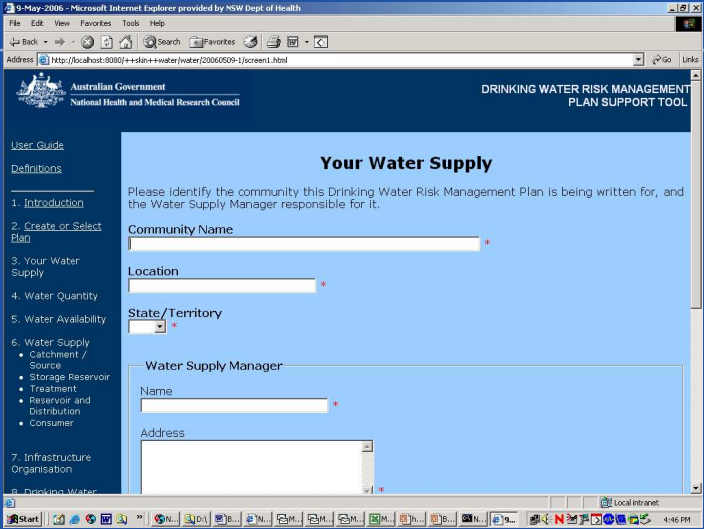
9-May-2006 - Microsoft Internet Explorer provided by NSW Dept of Health

File Edit View Favorites Tools Help

Back Search Favorites

Address http://localhost:8080/++skin++water/water/20060509-1/screen1.html Go Links

Australian Government
National Health and Medical Research Council

DRINKING WATER RISK MANAGEMENT PLAN SUPPORT TOOL

User Guide

Definitions

1. Introduction

2. Create or Select Plan

3. Your Water Supply

4. Water Quantity

5. Water Availability

6. Water Supply
• Catchment / Source
• Storage Reservoir
• Treatment
• Reservoir and Distribution
• Consumer

7. Infrastructure Organisation

8. Drinking Water

Your Water Supply

Please identify the community this Drinking Water Risk Management Plan is being written for, and the Water Supply Manager responsible for it.

Community Name
*

Location
*

State/Territory
*

Water Supply Manager

Name
*

Address
*

Local intranet

Start N... D:\ B... N... M... M... M... M... h... B... N... 9...

4:46 PM